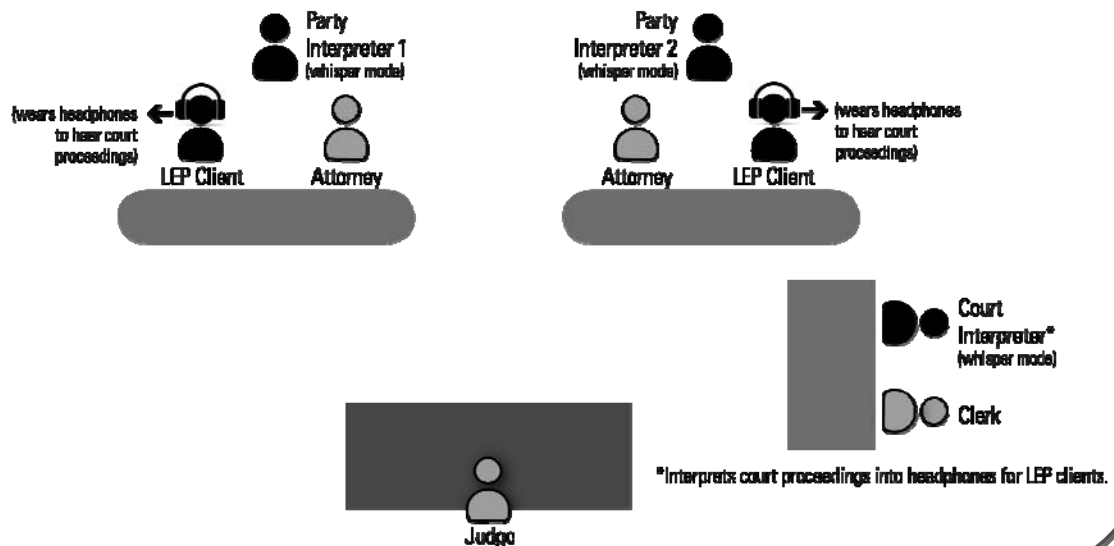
Party Interpreter 1 (whisper mode)

(wears headphones to hear court proceedings)

LEP Client

Attorney

Party Interpreter 2 (whisper mode)

Attorney

LEP Client

(wears headphones to hear court proceedings)

Court Interpreter* (whisper mode)

Clerk

*Interprets court proceedings into headphones for LEP clients.

Judge